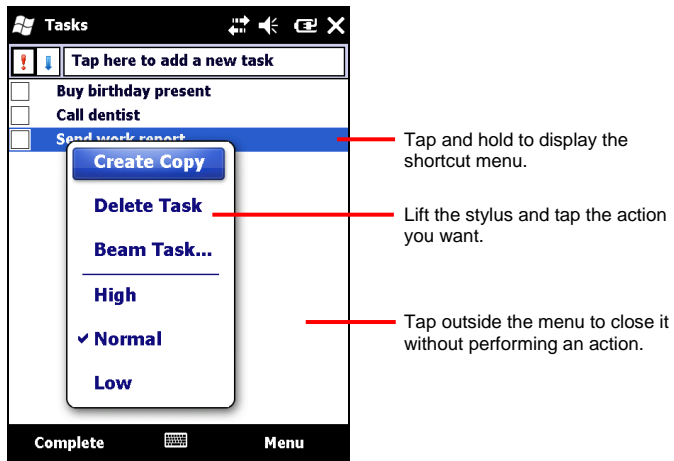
Tasks

Tap here to add a new task

Buy birthday present

Call dentist

Send work report

Create Copy

Delete Task

Beam Task...

High

✔ Normal

Low

Complete

Menu

Tap and hold to display the shortcut menu.

Lift the stylus and tap the action you want.

Tap outside the menu to close it without performing an action.